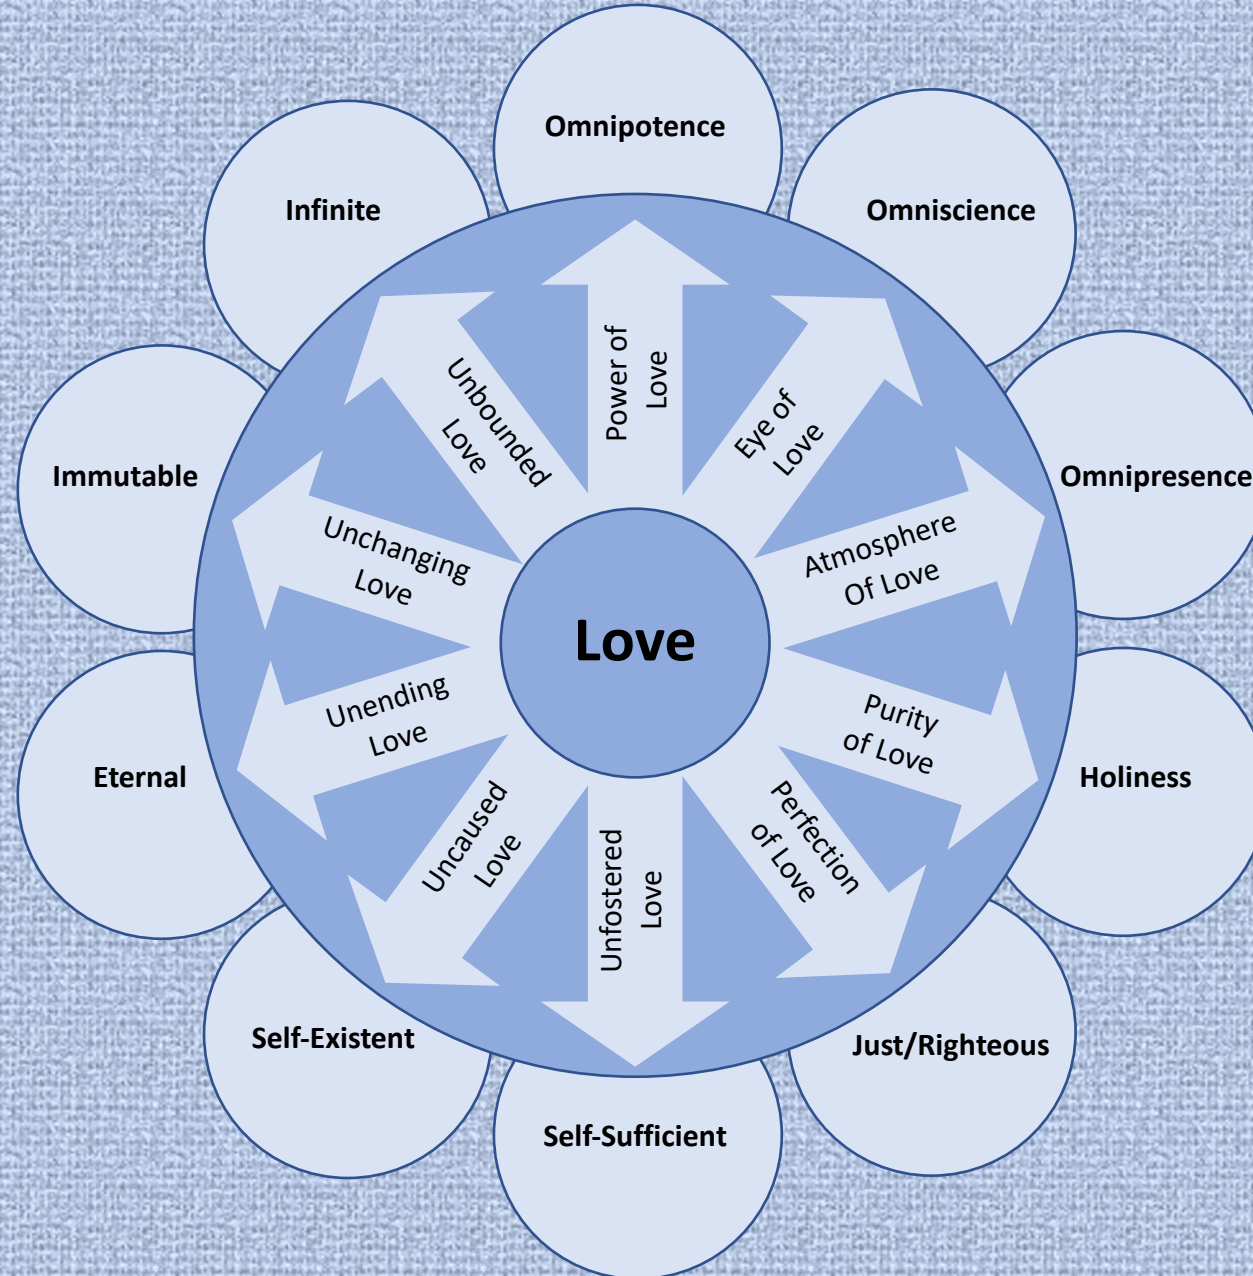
Omnipotence

Omniscience

Omnipresence

Holiness

Just/Righteous

Self-Sufficient

Self-Existent

Eternal

Immutable

Infinite

Love

Power of Love

Eye of Love

Atmosphere Of Love

Purity of Love

Perfection of Love

Unfostered Love

Uncaused Love

Unending Love

Unchanging Love

Unbounded Love